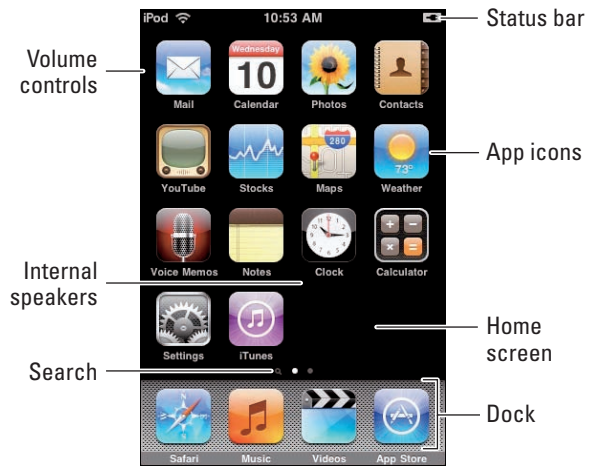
iPod 10:53 AM

Status bar

Volume controls

Wednesday 10

Mail Calendar Photos Contacts

App icons

280

73°

YouTube Stocks Maps Weather

Internal speakers

Voice Memos Notes Clock Calculator

Settings iTunes

Home screen

Search

Dock

Safari Music Videos App Store